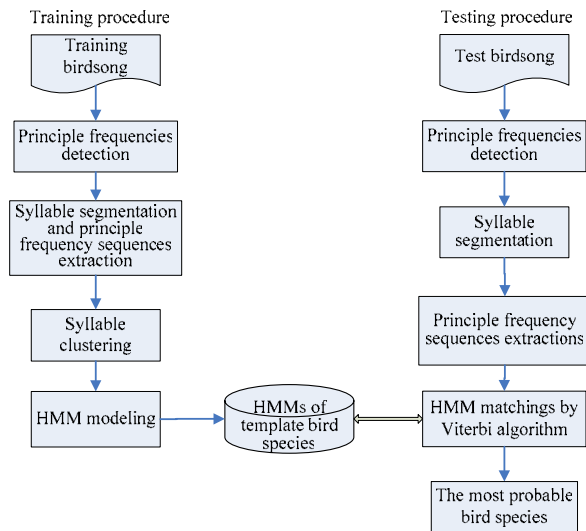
Training procedure

Training birdsong

Principle frequencies detection

Syllable segmentation and principle frequency sequences extraction

Syllable clustering

HMM modeling

HMMs of template bird species

Testing procedure

Test birdsong

Principle frequencies detection

Syllable segmentation

Principle frequency sequences extractions

HMM matchings by Viterbi algorithm

The most probable bird species